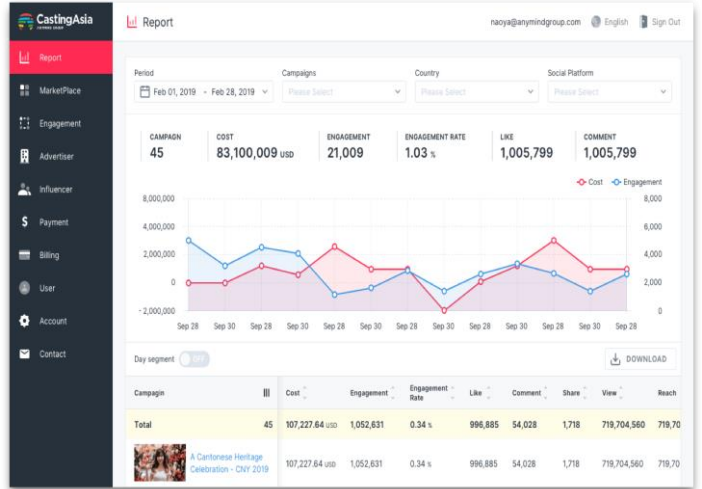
CastingAsia

Report
MarketPlace
Engagement
Advertiser
Influencer
Payment
Billing
User
Account
Contact

Report

naoya@anymindgroup.com English Sign Out

Period
Feb 01, 2019 - Feb 28, 2019

Campaigns
Please Select

Country
Please Select

Social Platform
Please Select

| CAMPAIGN | COST | ENGAGEMENT | ENGAGEMENT RATE | LIKE | COMMENT |
|---|---|---|---|---|---|
| 45 | 83,100,009 USD | 21,009 | 1.03 % | 1,005,799 | 1,005,799 |

Cost Engagement

8,000,000
4,000,000
2,000,000
0
- 2,000,000

8,000
6,000
4,000
2,000
0

Sep 28 Sep 30 Sep 28 Sep 30 Sep 28 Sep 30 Sep 28 Sep 30 Sep 28 Sep 30 Sep 28 Sep 30 Sep 28

Day segment OFF

DOWNLOAD

| Campaign | | Cost | Engagement | Engagement Rate | Like | Comment | Share | View | Reach |
|---|---|---|---|---|---|---|---|---|---|
| Total | 45 | 107,227.64 USD | 1,052,631 | 0.34 % | 996,885 | 54,028 | 1,718 | 719,704,560 | 719,70 |
| A Cantonese Heritage Celebration - CNY 2019 | | 107,227.64 USD | 1,052,631 | 0.34 % | 996,885 | 54,028 | 1,718 | 719,704,560 | 719,70 |